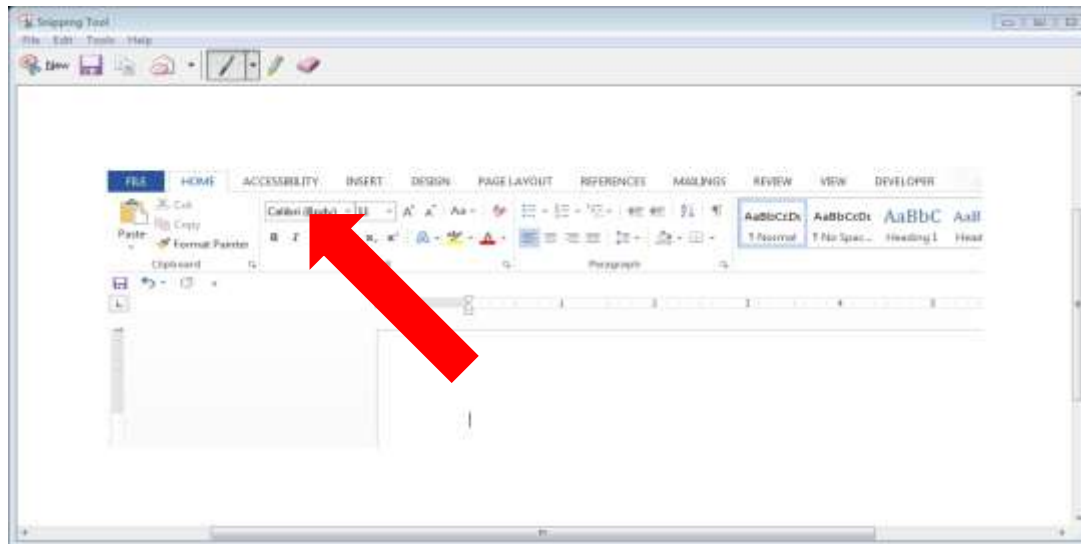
Snipping Tool
File Edit Tools Help
New

FILE HOME ACCESSIBILITY INSERT DESIGN PAGE LAYOUT REFERENCES MAILINGS REVIEW VIEW DEVELOPER

Cut
Copy
Paste
Format Painter
Clipboard

Calibri (Body) 11
B I
Paragraph

AaBbCcDc AaBbCcDc AaBbC AaB
¶ Normal ¶ No Spac... Heading 1 Head